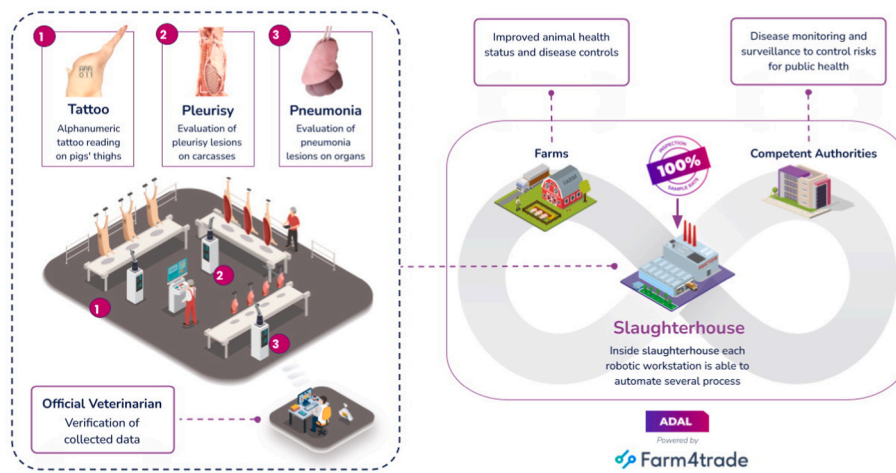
1
Tattoo
Alphanumeric tattoo reading on pigs' thighs

2
Pleurisy
Evaluation of pleurisy lesions on carcasses

3
Pneumonia
Evaluation of pneumonia lesions on organs

1
2
3

Official Veterinarian
Verification of collected data

Improved animal health status and disease controls

Disease monitoring and surveillance to control risks for public health

Farms

INSPECTION
100%
SAMPLE DATA

Competent Authorities

Slaughterhouse
Inside slaughterhouse each robotic workstation is able to automate several process

ADAL
Powered by
Farm4trade